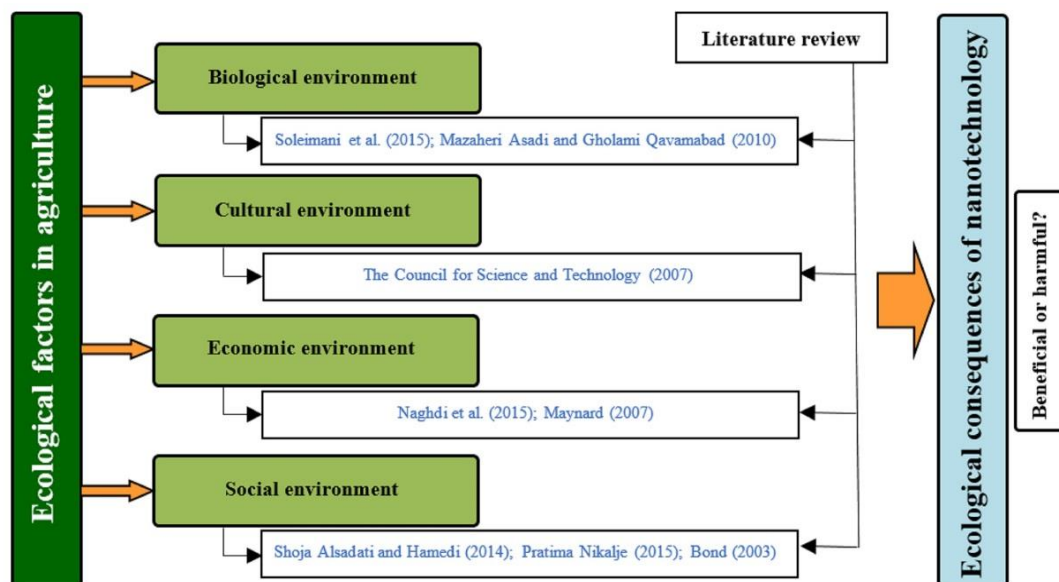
Ecological factors in agriculture

Biological environment

Soleimani et al. (2015); Mazaheri Asadi and Gholami Qavamabad (2010)

Cultural environment

The Council for Science and Technology (2007)

Economic environment

Naghdi et al. (2015); Maynard (2007)

Social environment

Shoja Alsadati and Hamedi (2014); Pratima Nikalje (2015); Bond (2003)

Literature review

Ecological consequences of nanotechnology

Beneficial or harmful?